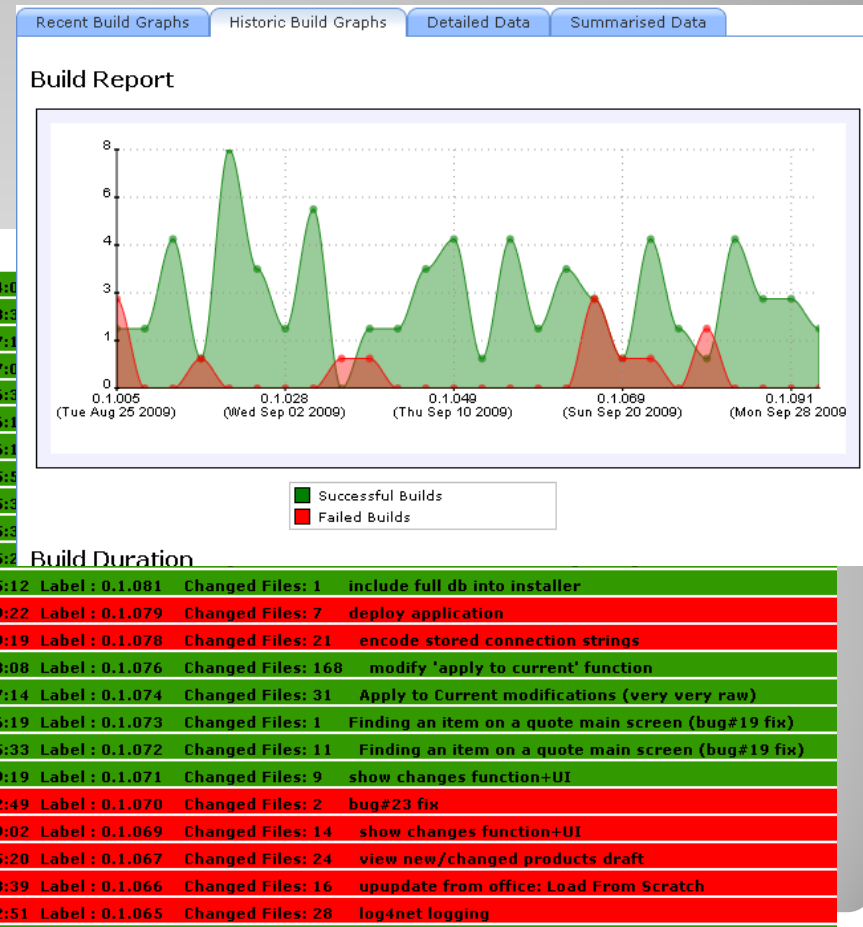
Recent Build Graphs | Historic Build Graphs | Detailed Data | Summarised Data

Build Report

8
6
4
3
1
0

0.1.005 (Tue Aug 25 2009)
0.1.028 (Wed Sep 02 2009)
0.1.049 (Thu Sep 10 2009)
0.1.069 (Sun Sep 20 2009)
0.1.091 (Mon Sep 28 2009)

Successful Builds
Failed Builds

Build Duration

5:12 Label : 0.1.081 Changed Files: 1 include full db into installer
0:22 Label : 0.1.079 Changed Files: 7 deploy application
0:19 Label : 0.1.078 Changed Files: 21 encode stored connection strings
3:08 Label : 0.1.076 Changed Files: 168 modify 'apply to current' function
7:14 Label : 0.1.074 Changed Files: 31 Apply to Current modifications (very very raw)
5:19 Label : 0.1.073 Changed Files: 1 Finding an item on a quote main screen (bug#19 fix)
5:33 Label : 0.1.072 Changed Files: 11 Finding an item on a quote main screen (bug#19 fix)
0:19 Label : 0.1.071 Changed Files: 9 show changes function+UI
2:49 Label : 0.1.070 Changed Files: 2 bug#23 fix
0:02 Label : 0.1.069 Changed Files: 14 show changes function+UI
5:20 Label : 0.1.067 Changed Files: 24 view new/changed products draft
3:39 Label : 0.1.066 Changed Files: 16 upupdate from office: Load From Scratch
2:51 Label : 0.1.065 Changed Files: 28 log4net logging